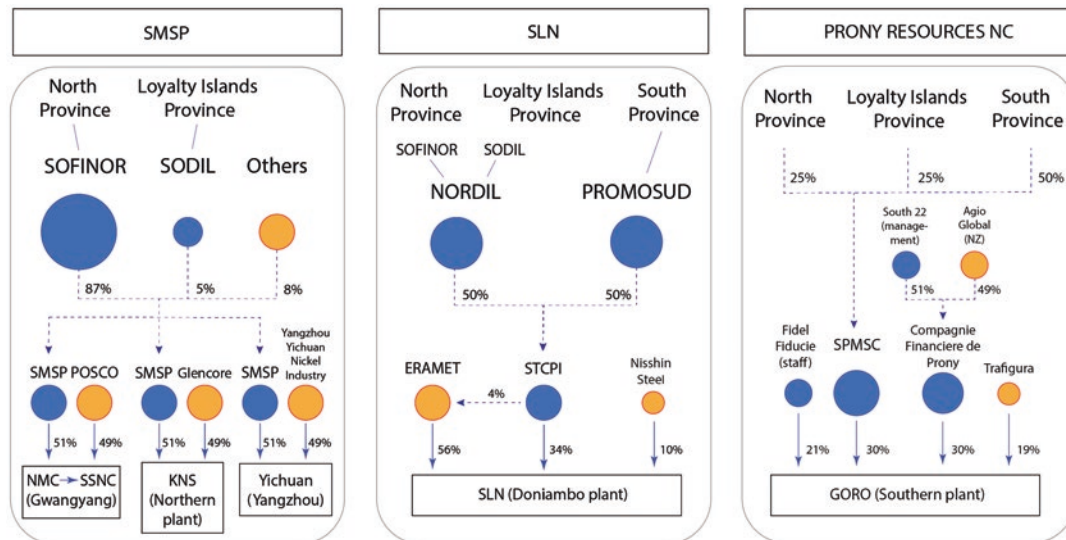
SMSP

North Province

Loyalty Islands Province

SOFINOR

SODIL

Others

87%

5%

8%

SMSP POSCO

SMSP Glencore

SMSP

Yangzhou Yichuan Nickel Industry

51%

49%

51%

49%

51%

49%

NMC → SSNC (Gwangyang)

KNS (Northern plant)

Yichuan (Yangzhou)

SLN

North Province

Loyalty Islands Province

South Province

SOFINOR

SODIL

NORDIL

PROMOSUD

50%

50%

ERAMET

4%

STCPI

Nisshin Steel

56%

34%

10%

SLN (Doniambo plant)

PRONY RESOURCES NC

North Province

Loyalty Islands Province

South Province

25%

25%

50%

South 22 (management)

Agio Global (NZ)

51%

49%

Fidel Fiducie (staff)

SPMSC

Compagnie Financiere de Prony

Trafigura

21%

30%

30%

19%

GORO (Southern plant)